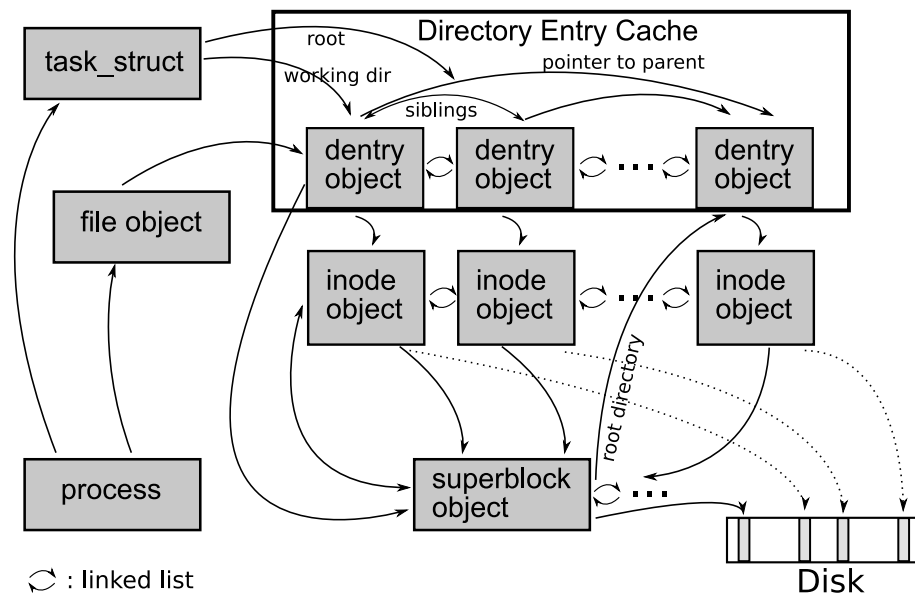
Directory Entry Cache

task_struct

root

working dir

pointer to parent

siblings

dentry object

dentry object

...

dentry object

file object

inode object

inode object

...

inode object

root directory

process

superblock object

...

: linked list

Disk